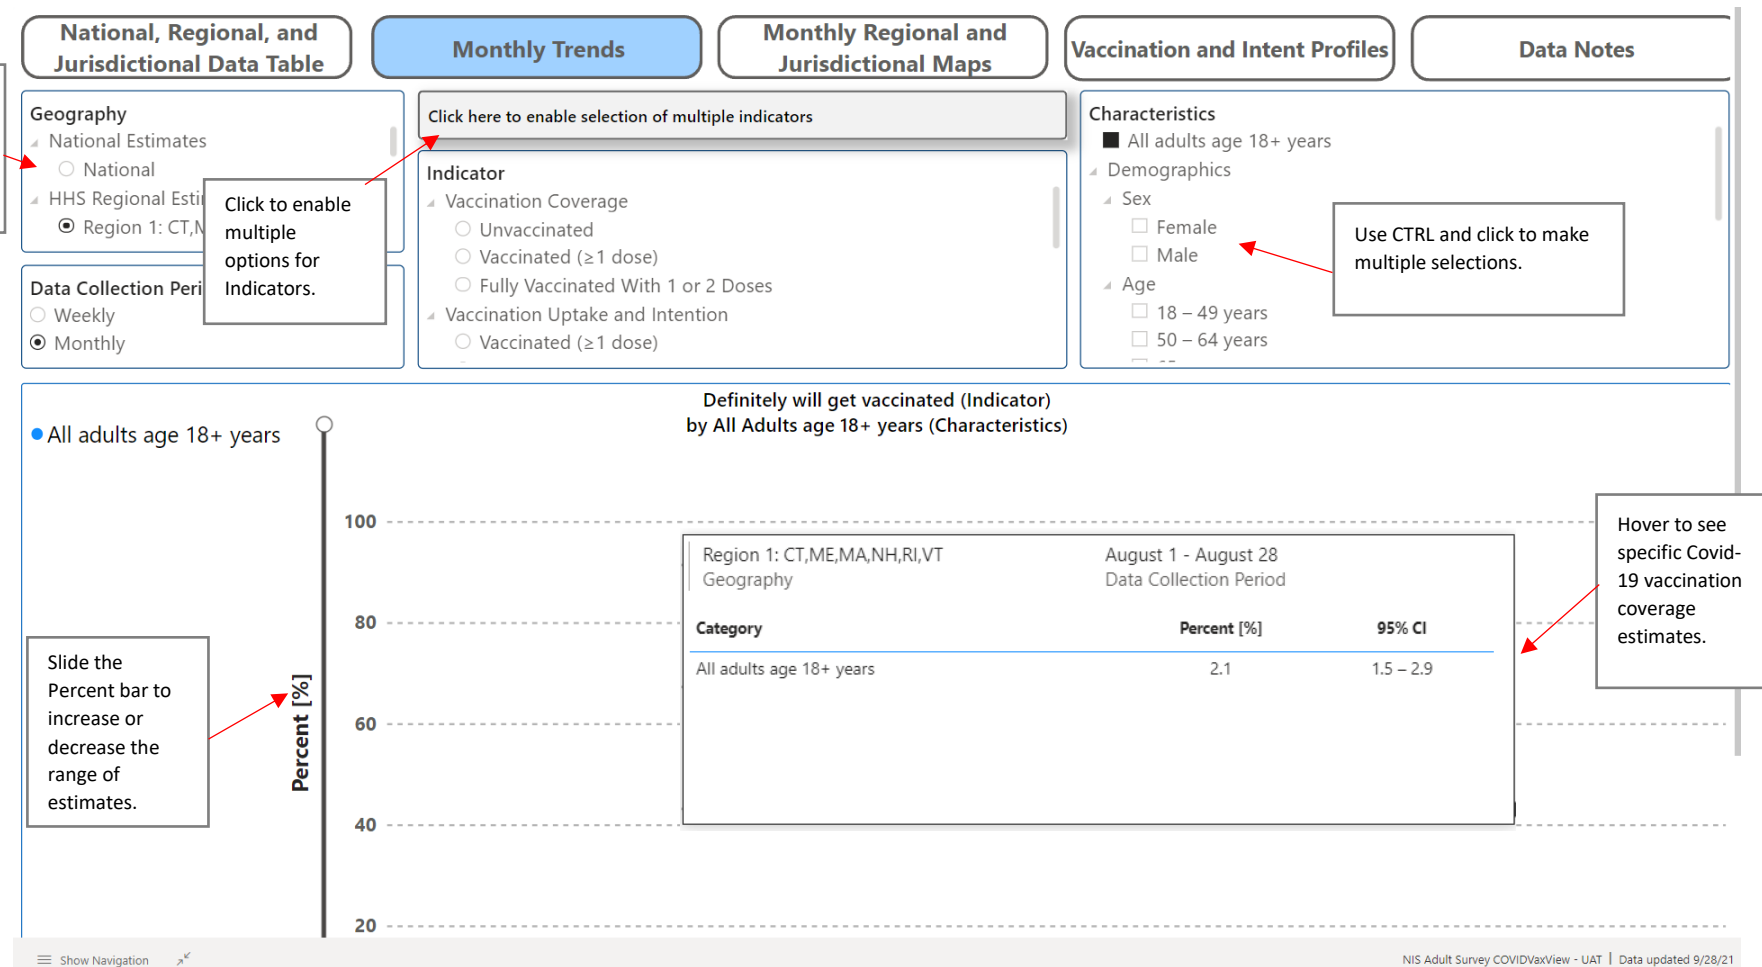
National, Regional, and Jurisdictional Data Table

Monthly Trends

Monthly Regional and Jurisdictional Maps

Vaccination and Intent Profiles

Data Notes

Geography
National Estimates
National
HHS Regional Esti
Region 1: CT,N

Click to enable multiple options for Indicators.

Data Collection Peri
Weekly
Monthly

Click here to enable selection of multiple indicators

Indicator
Vaccination Coverage
Unvaccinated
Vaccinated (≥1 dose)
Fully Vaccinated With 1 or 2 Doses
Vaccination Uptake and Intention
Vaccinated (≥1 dose)

Characteristics
All adults age 18+ years
Demographics
Sex
Female
Male
Age
18 – 49 years
50 – 64 years

Use CTRL and click to make multiple selections.

All adults age 18+ years

Definitely will get vaccinated (Indicator)
by All Adults age 18+ years (Characteristics)

Percent [%]

100
80
60
40
20

Region 1: CT,ME,MA,NH,RI,VT
Geography

August 1 - August 28
Data Collection Period

| Category | Percent [%] | 95% CI |
|---|---|---|
| All adults age 18+ years | 2.1 | 1.5 – 2.9 |

Hover to see specific Covid-19 vaccination coverage estimates.

Slide the Percent bar to increase or decrease the range of estimates.

Show Navigation

NIS Adult Survey COVIDVaxView - UAT | Data updated 9/28/21